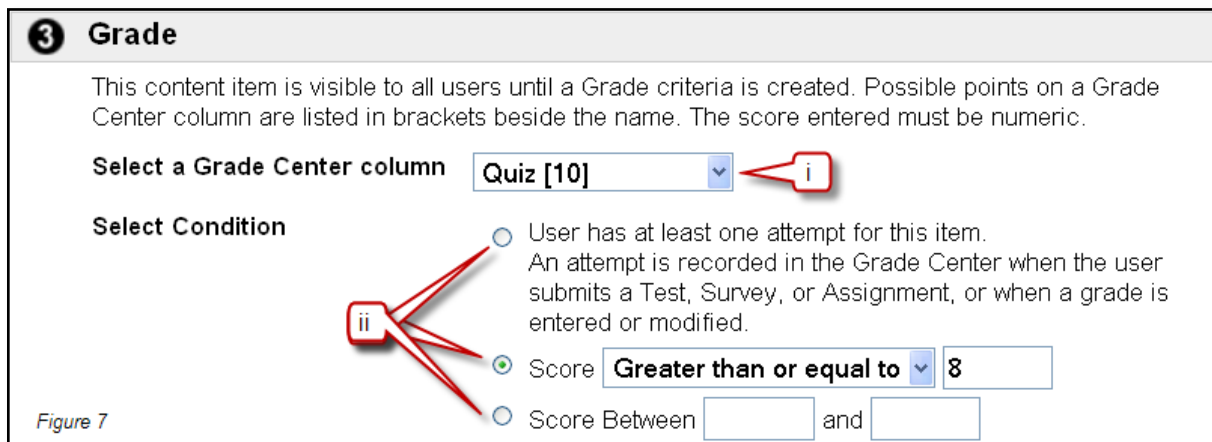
3 Grade

This content item is visible to all users until a Grade criteria is created. Possible points on a Grade Center column are listed in brackets beside the name. The score entered must be numeric.

Select a Grade Center column Quiz [10] i

Select Condition

User has at least one attempt for this item.
An attempt is recorded in the Grade Center when the user submits a Test, Survey, or Assignment, or when a grade is entered or modified.

ii

Score Greater than or equal to 8

Score Between and

Figure 7